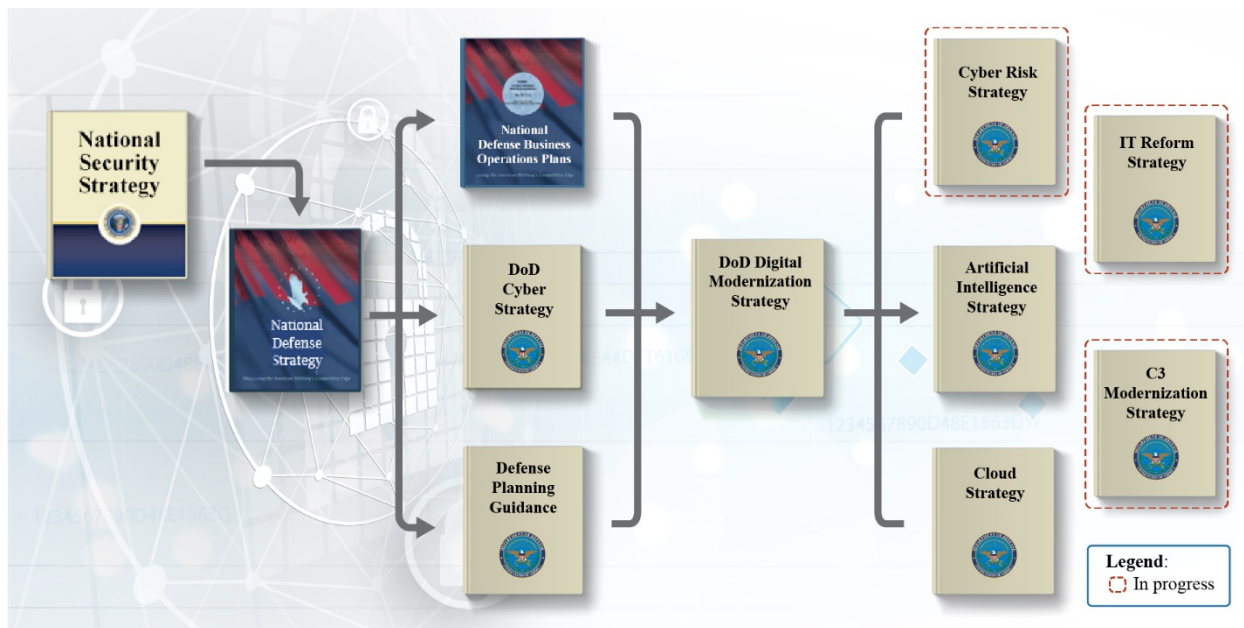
National Security Strategy

National Defense Strategy

National Defense Business Operations Plans

DoD Cyber Strategy

Defense Planning Guidance

DoD Digital Modernization Strategy

Cyber Risk Strategy

IT Reform Strategy

Artificial Intelligence Strategy

C3 Modernization Strategy

Cloud Strategy

Legend:
In progress

1234567890D48E1563QW